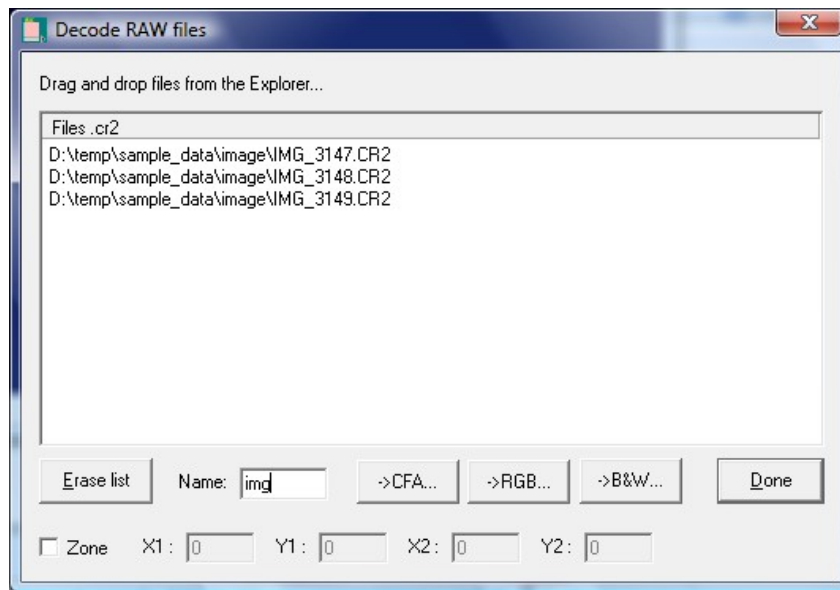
Decode RAW files

Drag and drop files from the Explorer...

Files .cr2
D:\temp\sample_data\image\IMG_3147.CR2
D:\temp\sample_data\image\IMG_3148.CR2
D:\temp\sample_data\image\IMG_3149.CR2

Erase list Name: img ->CFA... ->RGB... ->B&W... Done

Zone X1 : 0 Y1 : 0 X2 : 0 Y2 : 0